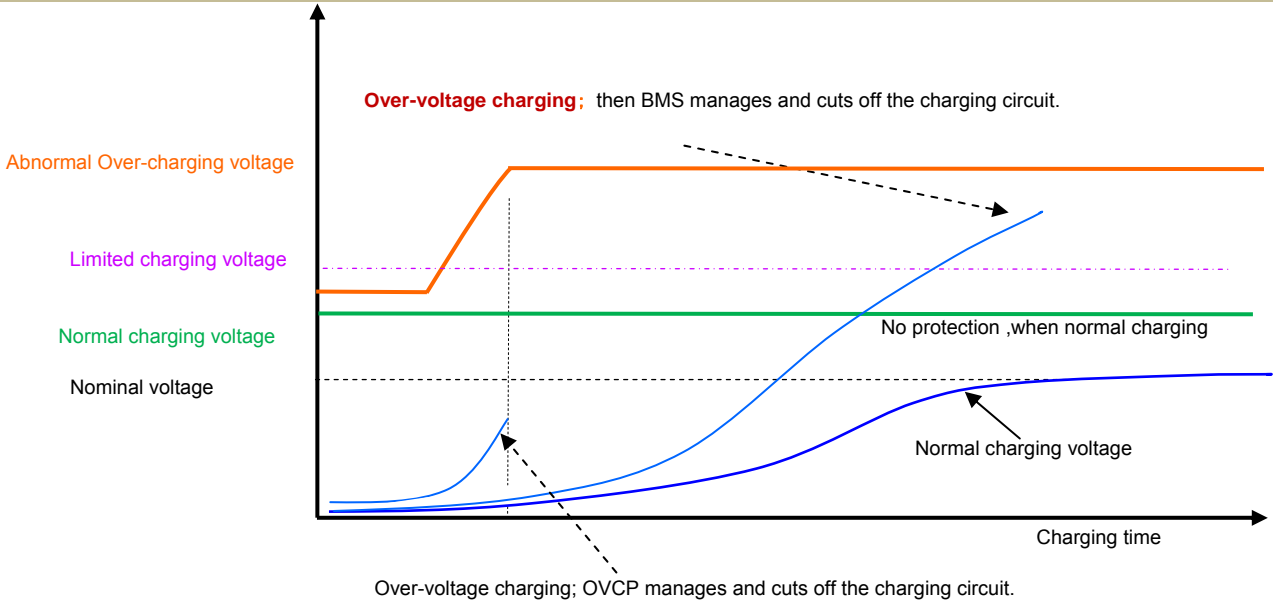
Over-voltage charging; then BMS manages and cuts off the charging circuit.

Abnormal Over-charging voltage

Limited charging voltage

Normal charging voltage

No protection ,when normal charging

Nominal voltage

Normal charging voltage

Charging time

Over-voltage charging; OVCP manages and cuts off the charging circuit.